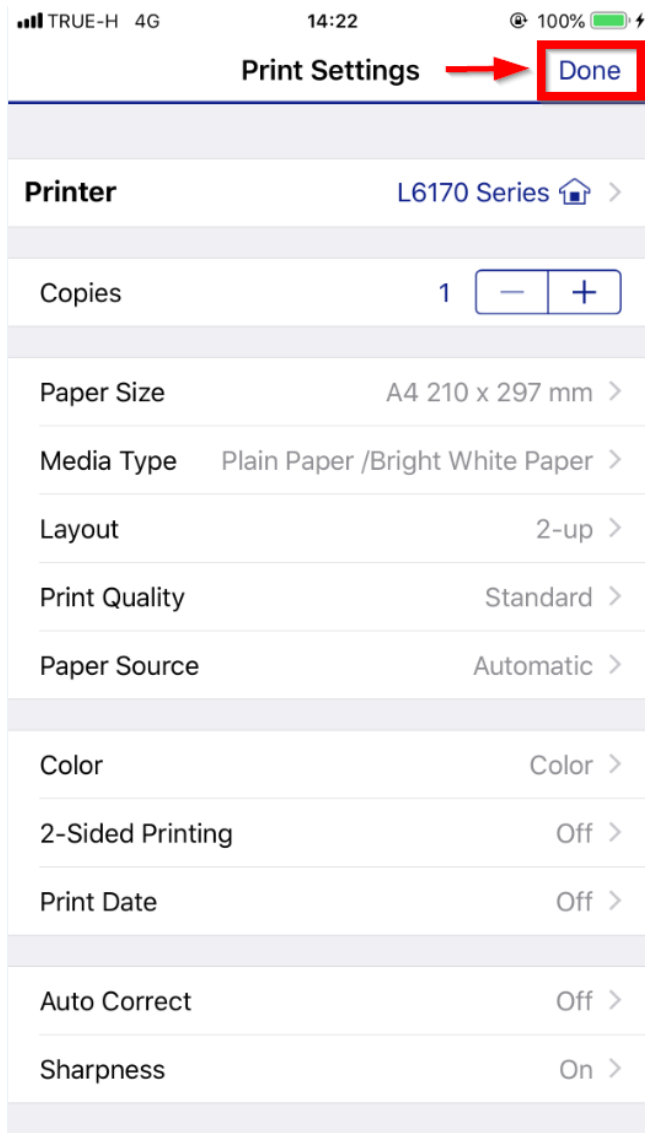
TRUE-H 4G
14:22
100%

Print Settings
Done

Printer
L6170 Series

Copies
1
−
+

Paper Size
A4 210 x 297 mm

Media Type
Plain Paper /Bright White Paper

Layout
2-up

Print Quality
Standard

Paper Source
Automatic

Color
Color

2-Sided Printing
Off

Print Date
Off

Auto Correct
Off

Sharpness
On